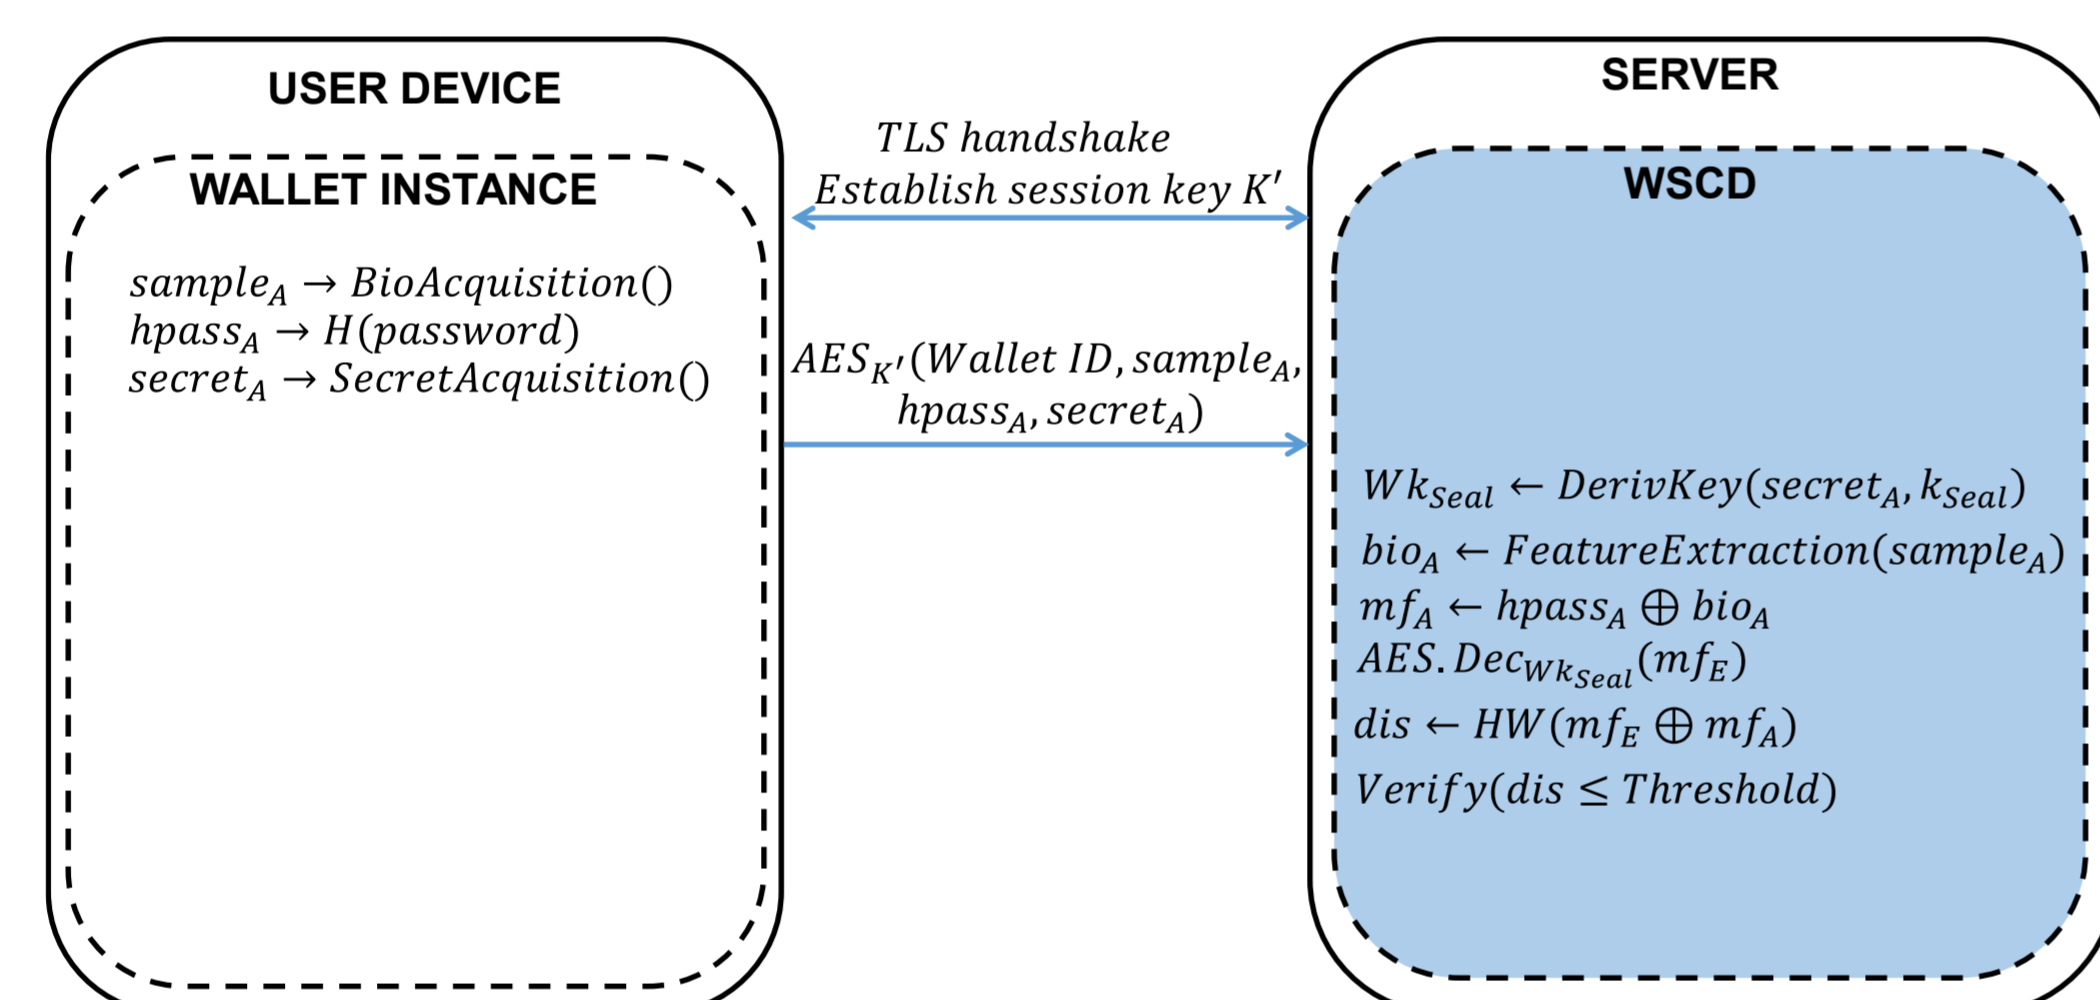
USER DEVICE

WALLET INSTANCE

$sample_A \rightarrow BioAcquisition()$
$hpass_A \rightarrow H(password)$
$secret_A \rightarrow SecretAcquisition()$

$TLS\ handshake$
$Establish\ session\ key\ K'$

$AES_{K'}(Wallet\ ID, sample_A, hpass_A, secret_A)$

SERVER

WSCD

$Wk_{Seal} \leftarrow DerivKey(secret_A, k_{Seal})$
$bio_A \leftarrow FeatureExtraction(sample_A)$
$mf_A \leftarrow hpass_A \oplus bio_A$
$AES.Dec_{Wk_{Seal}}(mf_E)$
$dis \leftarrow HW(mf_E \oplus mf_A)$
$Verify(dis \leq Threshold)$